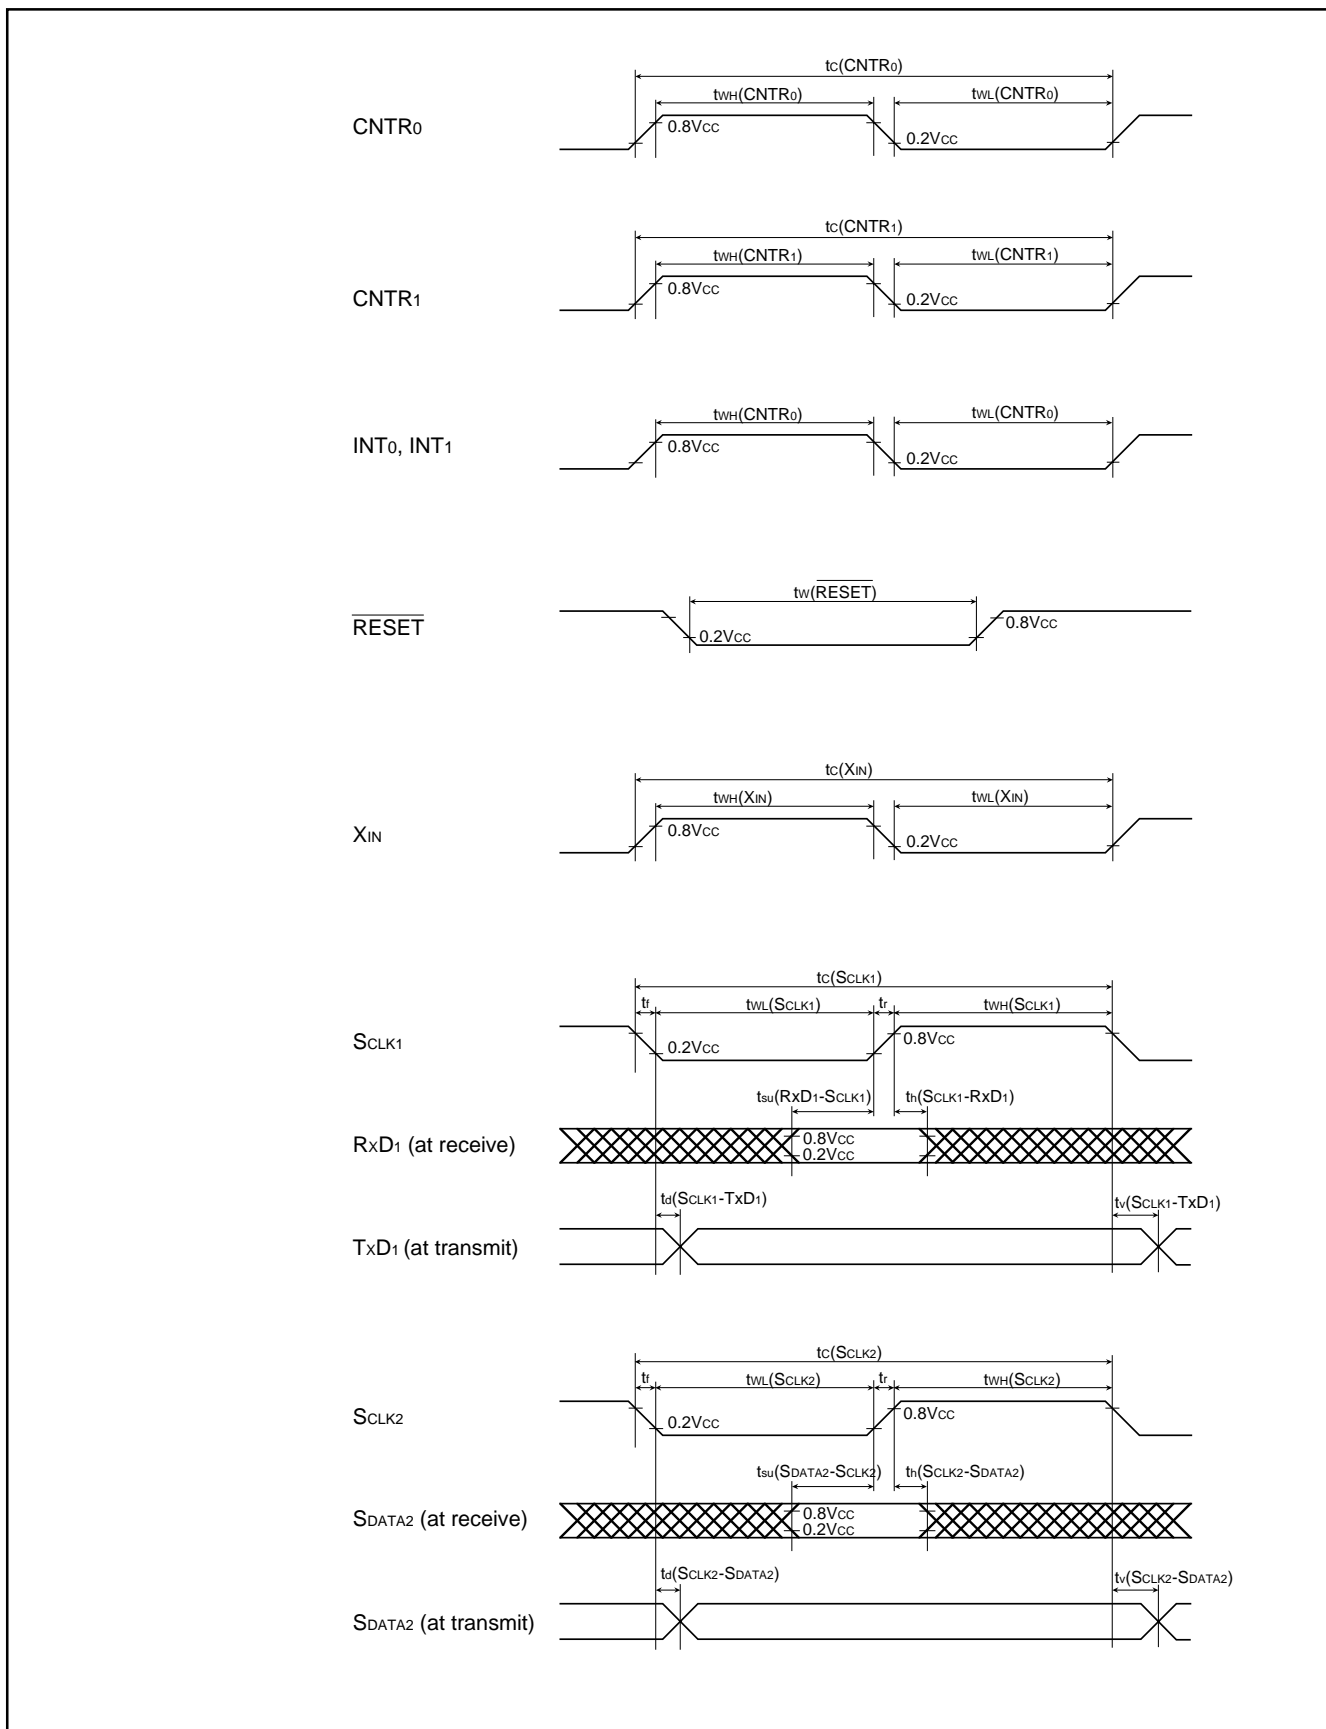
$t_C(CNTR_0)$
$t_{WH}(CNTR_0)$
$t_{WL}(CNTR_0)$
$CNTR_0$
0.8VCC
0.2VCC

$t_C(CNTR_1)$
$t_{WH}(CNTR_1)$
$t_{WL}(CNTR_1)$
$CNTR_1$
0.8VCC
0.2VCC

$t_{WH}(CNTR_0)$
$t_{WL}(CNTR_0)$
$INT_0$, $INT_1$
0.8VCC
0.2VCC

$t_W(\overline{RESET})$
$\overline{RESET}$
0.2VCC
0.8VCC

$t_C(X_{IN})$
$t_{WH}(X_{IN})$
$t_{WL}(X_{IN})$
$X_{IN}$
0.8VCC
0.2VCC

$t_C(S_{CLK1})$
$t_f$
$t_{WL}(S_{CLK1})$
$t_r$
$t_{WH}(S_{CLK1})$
$S_{CLK1}$
0.2VCC
0.8VCC
$t_{su}(RxD_1-S_{CLK1})$
$t_h(S_{CLK1}-RxD_1)$
$R_XD_1$ (at receive)
0.8VCC
0.2VCC
$t_d(S_{CLK1}-TxD_1)$
$t_v(S_{CLK1}-TxD_1)$
$T_XD_1$ (at transmit)

$t_C(S_{CLK2})$
$t_f$
$t_{WL}(S_{CLK2})$
$t_r$
$t_{WH}(S_{CLK2})$
$S_{CLK2}$
0.2VCC
0.8VCC
$t_{su}(S_{DATA2}-S_{CLK2})$
$t_h(S_{CLK2}-S_{DATA2})$
$S_{DATA2}$ (at receive)
0.8VCC
0.2VCC
$t_d(S_{CLK2}-S_{DATA2})$
$t_v(S_{CLK2}-S_{DATA2})$
$S_{DATA2}$ (at transmit)